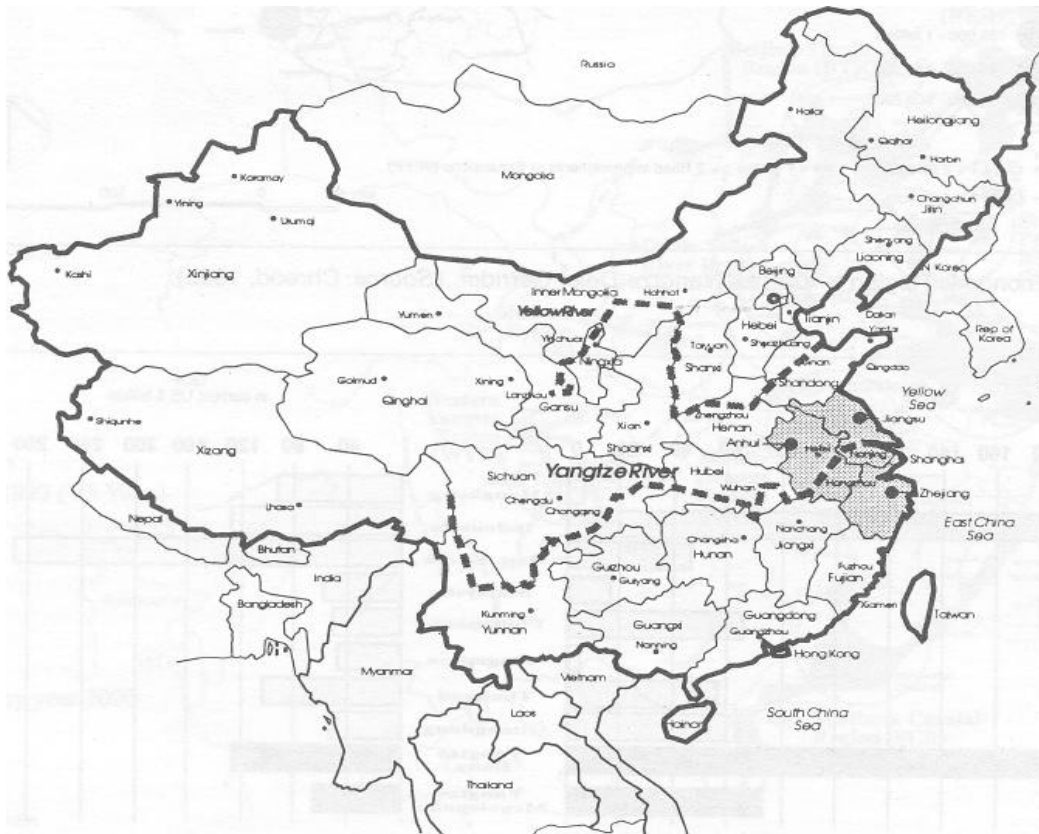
Russia

Hailar

Heilongjiang

Qiqihar

Harbin

Changchun

Jilin

Mongolia

Shenyang

Liaoning

N Korea

Koramay

Yining

Urumqi

Kashi

Xinjiang

Inner Mongolia

Hohhot

Beijing

Tianjin

Yumen

Yellow River

Hebei

Dalian

Yantai

Rep of Korea

Yinchuan

Ningxia

Taiyuan

Shijiazhuang

Jinan

Qingdao

Golmud

Xining

Lanzhou

Shanxi

Shandong

Yellow Sea

Qinghai

Gansu

Zhengzhou

Jiangsu

Shiquanhe

Xi'an

Henan

Shaanxi

Anhui

Hefei

Nanjing

Shanghai

Xizang

Yangtze River

Sichuan

Hubei

Hangzhou

Wuhan

Zhejiang

Chengdu

Chongqing

Lhasa

East China Sea

Nepal

Nanchang

Bhutan

Changsha

Jiangxi

Hunan

Fuzhou

India

Guizhou

Fujian

Guiyang

Bangladesh

Xiamen

Taiwan

Kunming

Yunnan

Guangdong

Guangxi

Guangzhou

Nanning

Hong Kong

Myanmar

Vietnam

Laos

Hainan

South China Sea

Thailand